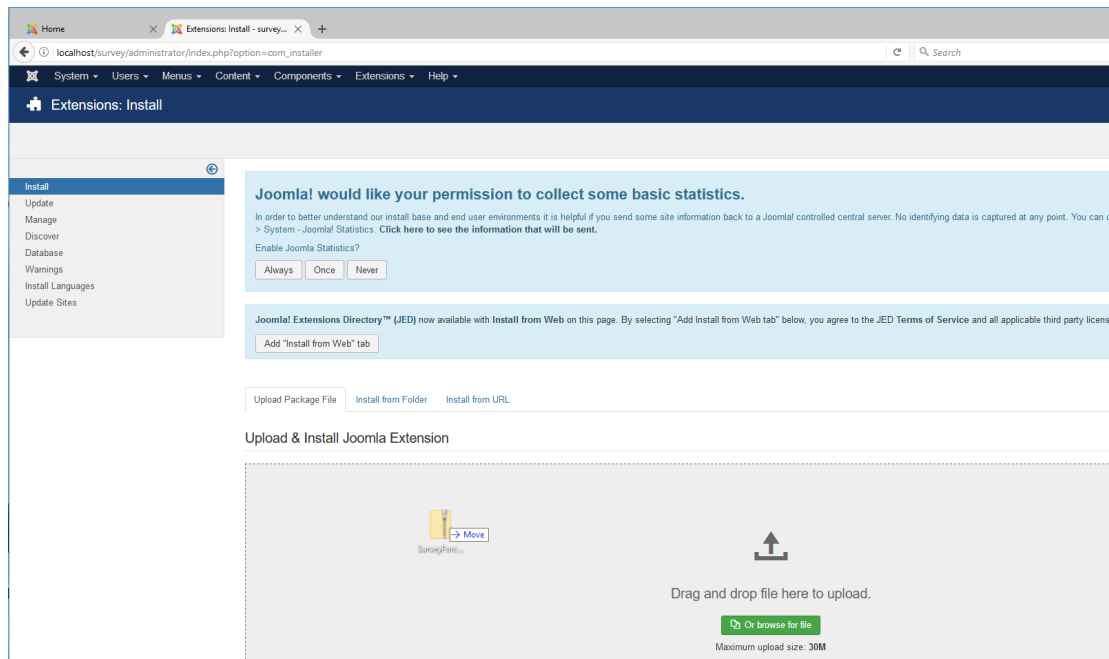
Home
Extensions: Install - survey...
localhost/survey/administrator/index.php?option=com_installer
Search

System ▾ Users ▾ Menus ▾ Content ▾ Components ▾ Extensions ▾ Help ▾

Extensions: Install

Install
Update
Manage
Discover
Database
Warnings
Install Languages
Update Sites

Joomla! would like your permission to collect some basic statistics.

In order to better understand our install base and end user environments it is helpful if you send some site information back to a Joomla! controlled central server. No identifying data is captured at any point. You can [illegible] > System - Joomla! Statistics. Click here to see the information that will be sent.

Enable Joomla Statistics?

Always Once Never

Joomla! Extensions Directory™ (JED) now available with Install from Web on this page. By selecting "Add Install from Web tab" below, you agree to the JED Terms of Service and all applicable third party licens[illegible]

Add "Install from Web" tab

Upload Package File Install from Folder Install from URL

Upload & Install Joomla Extension

Move
SurveyForc...

Drag and drop file here to upload.

Or browse for file

Maximum upload size: 30M